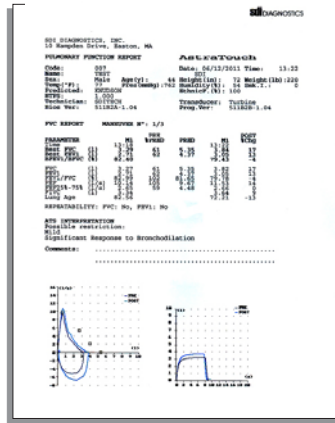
SDI DIAGNOSTICS

SDI DIAGNOSTICS, INC.
10 Hampden Drive, Easton, MA

PULMONARY FUNCTION REPORT AstraTouch

Code: 007 Date: 04/12/2011 Time: 13:22
Name: TEST SDI
Sex: Male Age(y): 44 Height(in): 72 Weight(lb):220
Temp(°F): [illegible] Pres(mmHg):762 Humidity(%): 54 Smk.I.: 0
Predicted: KNUDSON Ethnic(%): 100
BTPS: 1.000
Technician: SDITECH Transducer: Turbine
Hist Ver: 511B2A-1.04 Prog.Ver: 511B2B-1.04

FVC REPORT MANEUVER N°: 1/3

| PARAMETER | | M1 | PRE %PRED | PRED | M1 | POST %Chg |
|---|---|---|---|---|---|---|
| Time | | 13:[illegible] | | | 13:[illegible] | |
| Best FVC | (l) | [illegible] | | 5.36 | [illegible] | 17 |
| Best FEV1 | (l) | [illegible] | | 4.37 | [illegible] | 16 |
| BFEV1/BFVC | (%) | 82.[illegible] | | | 79.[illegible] | -4 |
| FVC | (l) | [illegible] | | 5.36 | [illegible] | 17 |
| FEV1 | (l) | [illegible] | | 4.37 | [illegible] | 16 |
| FEV1/FVC | (%) | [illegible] | | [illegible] | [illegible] | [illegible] |
| PEF | (l/s) | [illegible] | | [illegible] | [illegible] | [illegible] |
| FEF25%-75% | (l/s) | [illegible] | | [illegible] | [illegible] | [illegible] |
| FET | (s) | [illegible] | | | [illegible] | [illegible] |
| Lung Age | | 82.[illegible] | | | 73.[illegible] | -13 |

REPEATABILITY: FVC: No, FEV1: No

ATS INTERPRETATION
Possible restriction:
Mild
Significant Response to Bronchodilation

Comments: ..........................................................

PRE
POST
PRE
POST